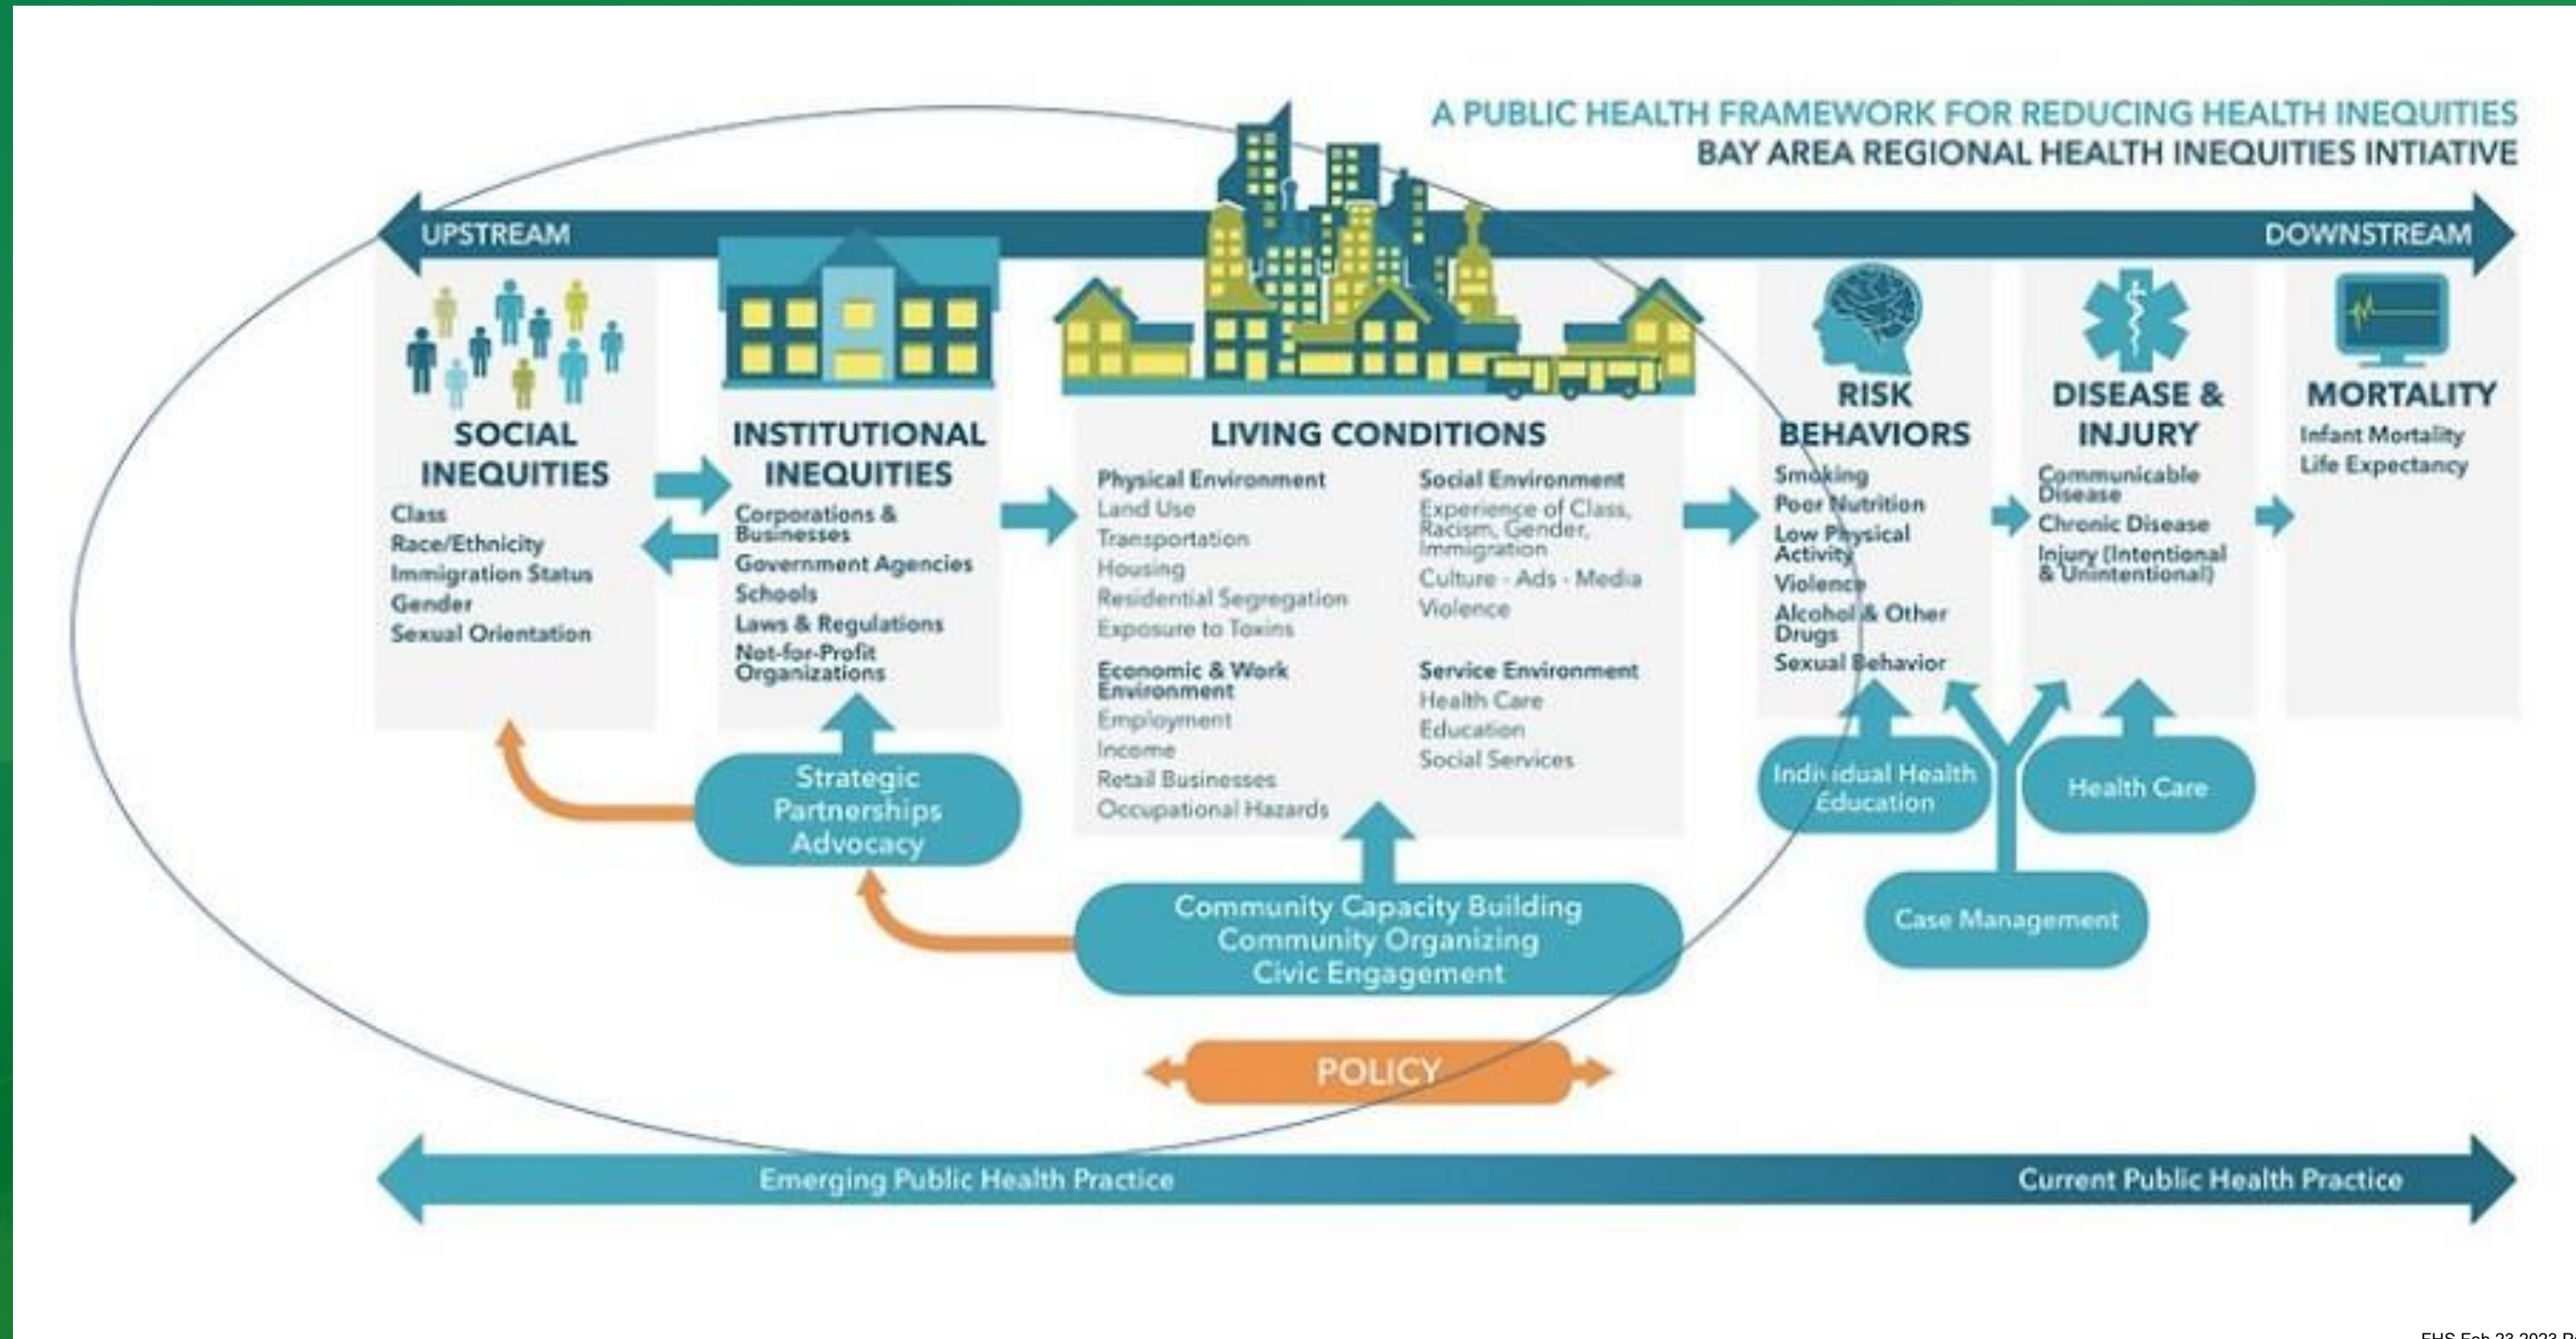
A PUBLIC HEALTH FRAMEWORK FOR REDUCING HEALTH INEQUITIES
BAY AREA REGIONAL HEALTH INEQUITIES INTIATIVE

UPSTREAM

DOWNSTREAM

SOCIAL INEQUITIES
Class
Race/Ethnicity
Immigration Status
Gender
Sexual Orientation

INSTITUTIONAL INEQUITIES
Corporations & Businesses
Government Agencies
Schools
Laws & Regulations
Not-for-Profit Organizations

LIVING CONDITIONS
Physical Environment
Land Use
Transportation
Housing
Residential Segregation
Exposure to Toxins

Economic & Work Environment
Employment
Income
Retail Businesses
Occupational Hazards

Social Environment
Experience of Class, Racism, Gender, Immigration
Culture - Ads - Media
Violence

Service Environment
Health Care
Education
Social Services

RISK BEHAVIORS
Smoking
Poor Nutrition
Low Physical Activity
Violence
Alcohol & Other Drugs
Sexual Behavior

DISEASE & INJURY
Communicable Disease
Chronic Disease
Injury (Intentional & Unintentional)

MORTALITY
Infant Mortality
Life Expectancy

Strategic Partnerships Advocacy

Community Capacity Building
Community Organizing
Civic Engagement

Individual Health Education

Health Care

Case Management

POLICY

Emerging Public Health Practice

Current Public Health Practice

EHS Feb 23 2023 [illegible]